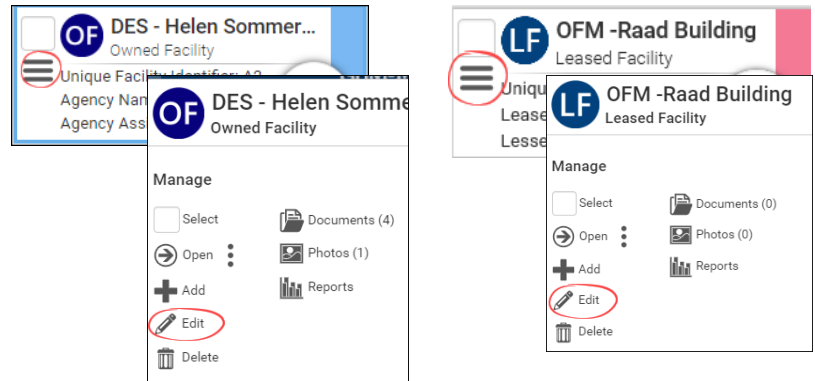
OF DES - Helen Sommer...
Owned Facility
Unique Facility Identifier: A2
Agency Nam
Agency Ass

OF DES - Helen Somme
Owned Facility

Manage

Select
Open
Add
Edit
Delete

Documents (4)
Photos (1)
Reports

LF OFM -Raad Building
Leased Facility
Uniqu
Lease
Lesse

LF OFM -Raad Building
Leased Facility

Manage

Select
Open
Add
Edit
Delete

Documents (0)
Photos (0)
Reports